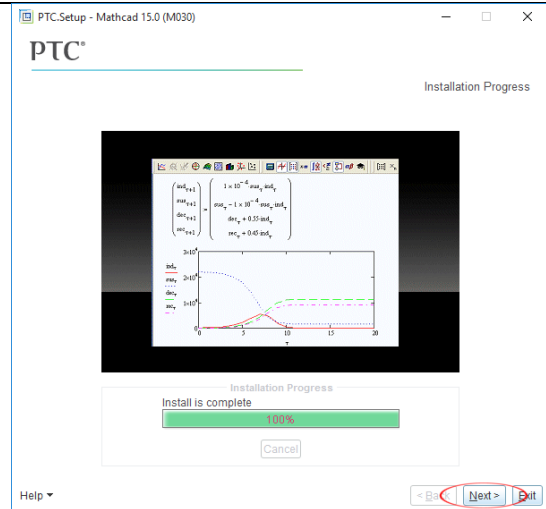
PTC.Setup - Mathcad 15.0 (M030)

PTC®

Installation Progress

$\begin{pmatrix} ind_{\tau+1} \\ sus_{\tau+1} \\ dec_{\tau+1} \\ rec_{\tau+1} \end{pmatrix} = \begin{pmatrix} 1\times10^{-4} \cdot sus_{\tau} \cdot ind_{\tau} \\ sus_{\tau} - 1\times10^{-4} \cdot sus_{\tau} \cdot ind_{\tau} \\ dec_{\tau} + 0.35 \cdot ind_{\tau} \\ rec_{\tau} + 0.45 \cdot ind_{\tau} \end{pmatrix}$

$2\times10^4$
$1\times10^4$
0
$ind_{\tau}$
$sus_{\tau}$
$dec_{\tau}$
$rec_{\tau}$
0 5 10 15 20
$\tau$

Installation Progress

Install is complete

100%

Cancel

Help

< Back

Next >

Exit